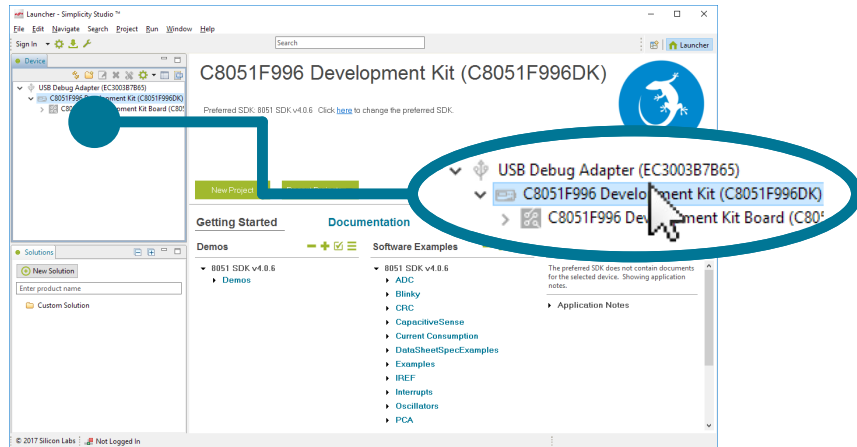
Launcher - Simplicity Studio ™

File Edit Navigate Search Project Run Window Help

Sign In

Search

Launcher

Device

USB Debug Adapter (EC3003B7B65)
C8051F996 Development Kit (C8051F996DK)
C8051F996 Development Kit Board (C80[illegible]

C8051F996 Development Kit (C8051F996DK)

Preferred SDK: 8051 SDK v4.0.6 Click here to change the preferred SDK.

USB Debug Adapter (EC3003B7B65)
C8051F996 Development Kit (C8051F996DK)
C8051F996 Development Kit Board (C80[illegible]

New Project

Getting Started

Documentation

Demos

8051 SDK v4.0.6
Demos

Software Examples

8051 SDK v4.0.6
ADC
Blinky
CRC
CapacitiveSense
Current Consumption
DataSheetSpecExamples
Examples
IREF
Interrupts
Oscillators
PCA

The preferred SDK does not contain documents for the selected device. Showing application notes.

Application Notes

Solutions

New Solution

Enter product name

Custom Solution

© 2017 Silicon Labs

Not Logged In